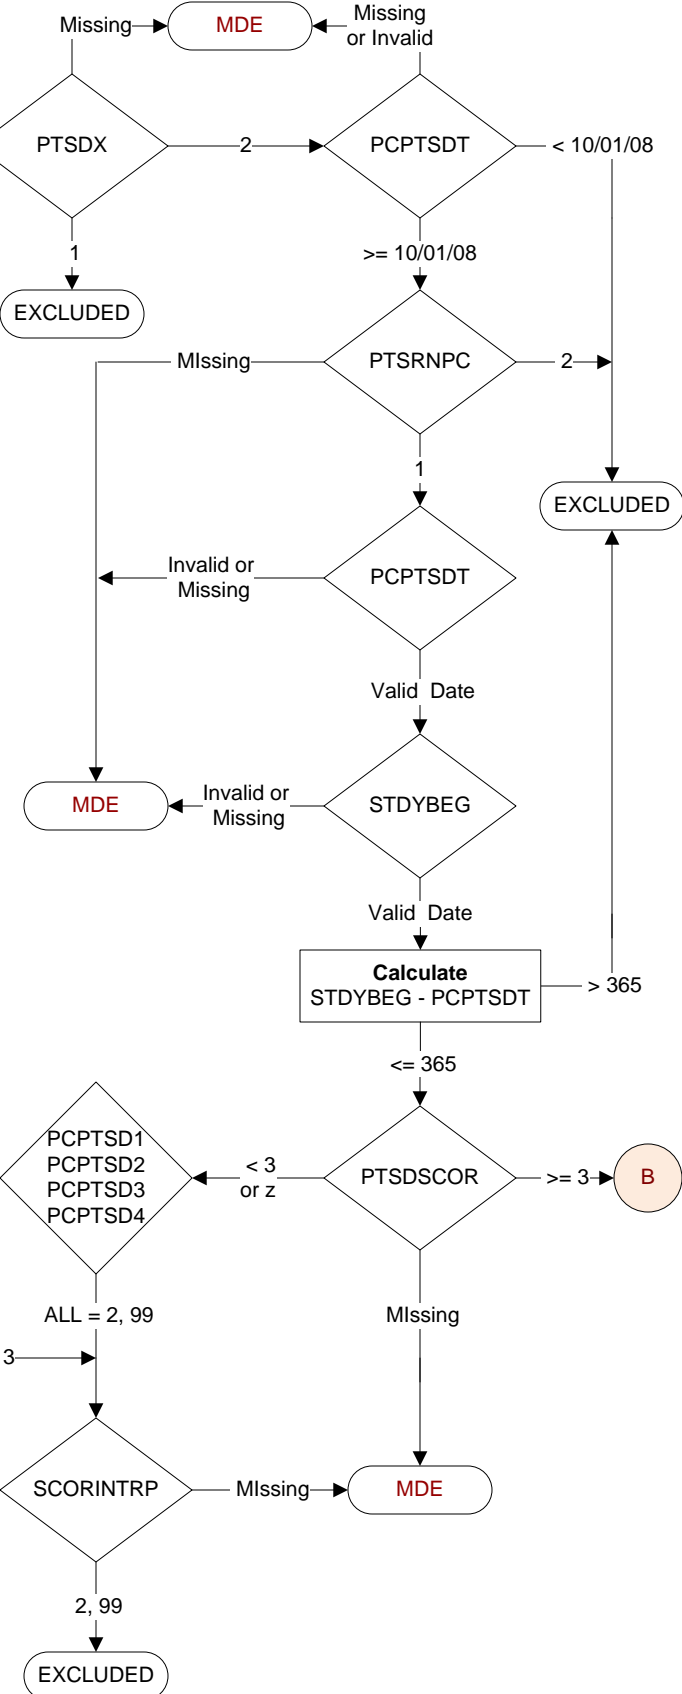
Missing

MDE

Missing or Invalid

PTSDX

2

PCPTSDT

< 10/01/08

1

>= 10/01/08

EXCLUDED

MIssing

PTSRNPC

2

1

EXCLUDED

Invalid or Missing

PCPTSDT

Valid Date

MDE

Invalid or Missing

STDYBEG

Valid Date

**Calculate**
STDYBEG - PCPTSDT

> 365

<= 365

PCPTSD1
PCPTSD2
PCPTSD3
PCPTSD4

< 3 or z

PTSDSCOR

>= 3

B

ALL = 2, 99

MIssing

3

SCORINTRP

MIssing

MDE

2, 99

EXCLUDED